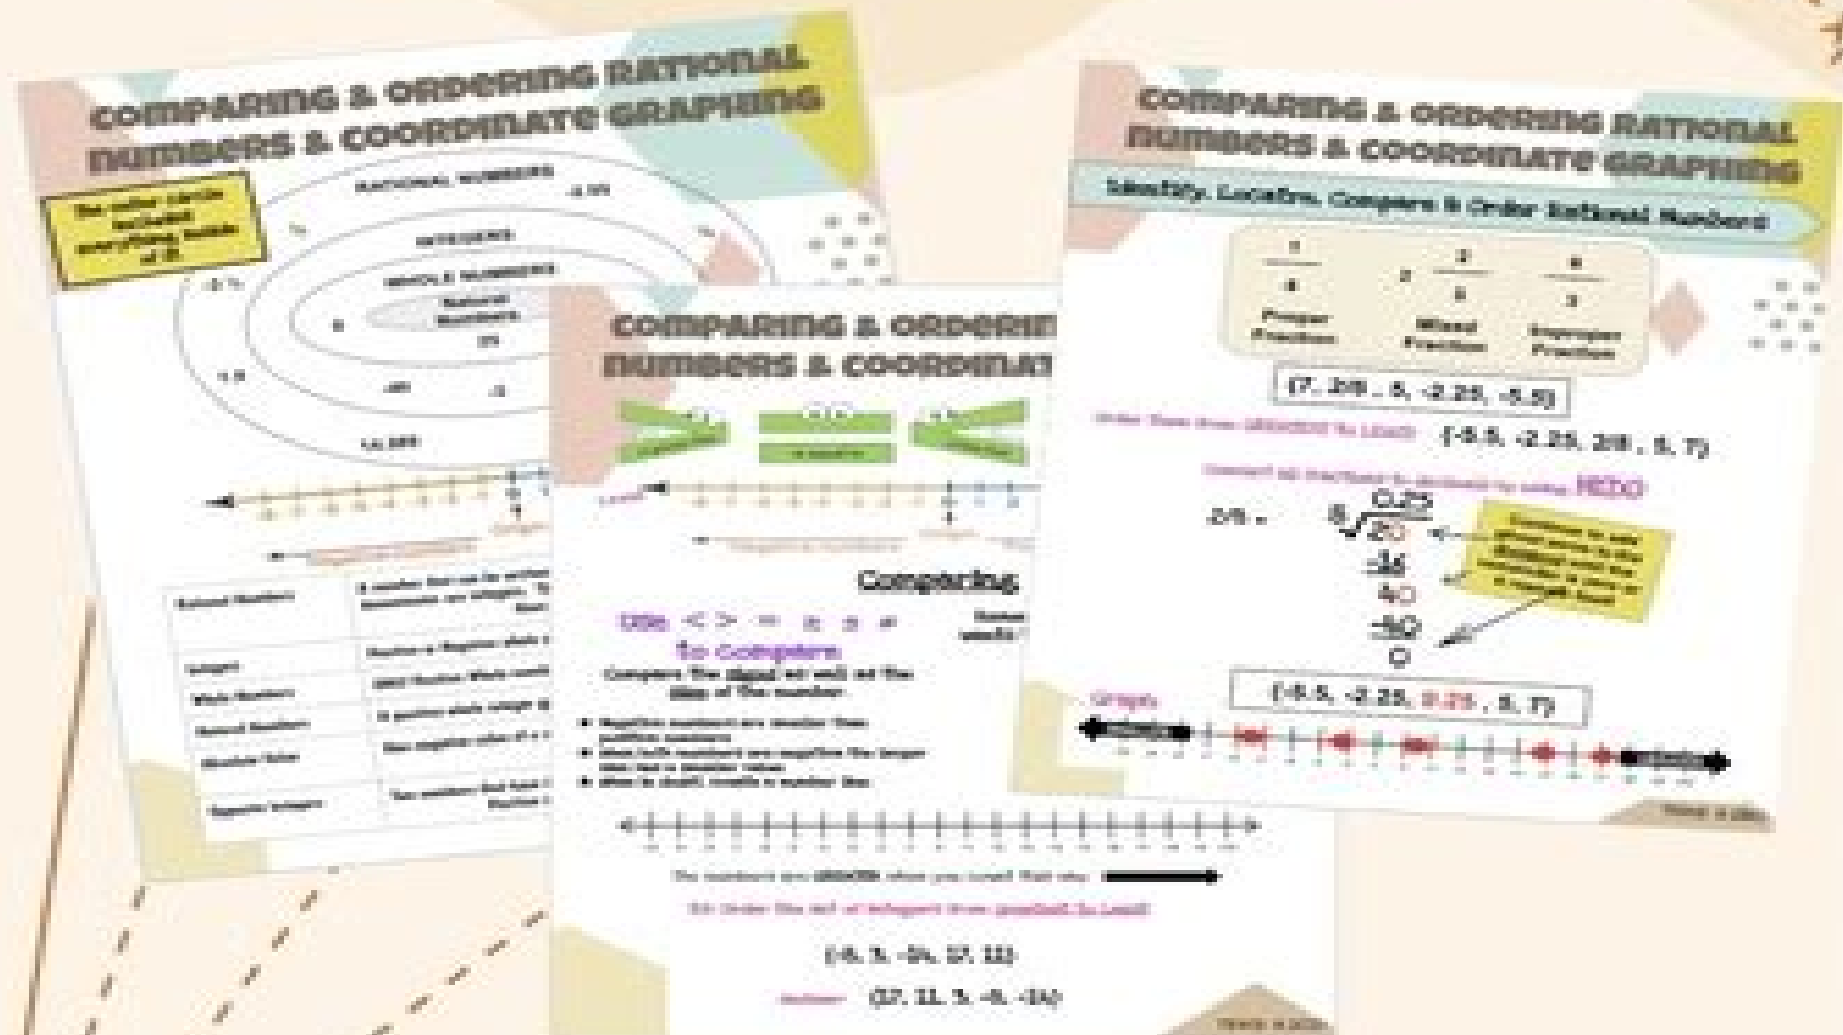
COMPARING & ORDERING RATIONAL NUMBERS & COORDINATE GRAPHING

The outer circle includes everything inside of it

RATIONAL NUMBERS

INTEGERS

WHOLE NUMBERS

Natural Numbers

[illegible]

| Rational Numbers | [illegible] |
|---|---|
| Integers | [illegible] |
| Whole Numbers | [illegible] |
| Natural Numbers | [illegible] |
| Absolute Value | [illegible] |
| Opposite Integers | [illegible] |

COMPARING & ORDERING NUMBERS & COORDINAT

Comparing

Use < > = to compare

Compare the signs as well as the size of the number

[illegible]

(-8, 3, -14, 17, 11)

(17, 11, 3, -8, -14)

COMPARING & ORDERING RATIONAL NUMBERS & COORDINATE GRAPHING

Identify, Locate, Compare & Order Rational Numbers

$\frac{1}{4}$ $2\frac{2}{3}$ $\frac{8}{3}$

Proper Fraction Mixed Fraction Improper Fraction

{7, 2/8, 5, -2.25, -5.5}

Order from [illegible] to Least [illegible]

{-5.5, -2.25, 2/8, 5, 7}

Convert all fractions to decimals by using HIDO

2/8 = 0.25

$8\overline{)2.0}$

-16

40

-40

0

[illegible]

{-5.5, -2.25, 0.25, 5, 7}

Graph